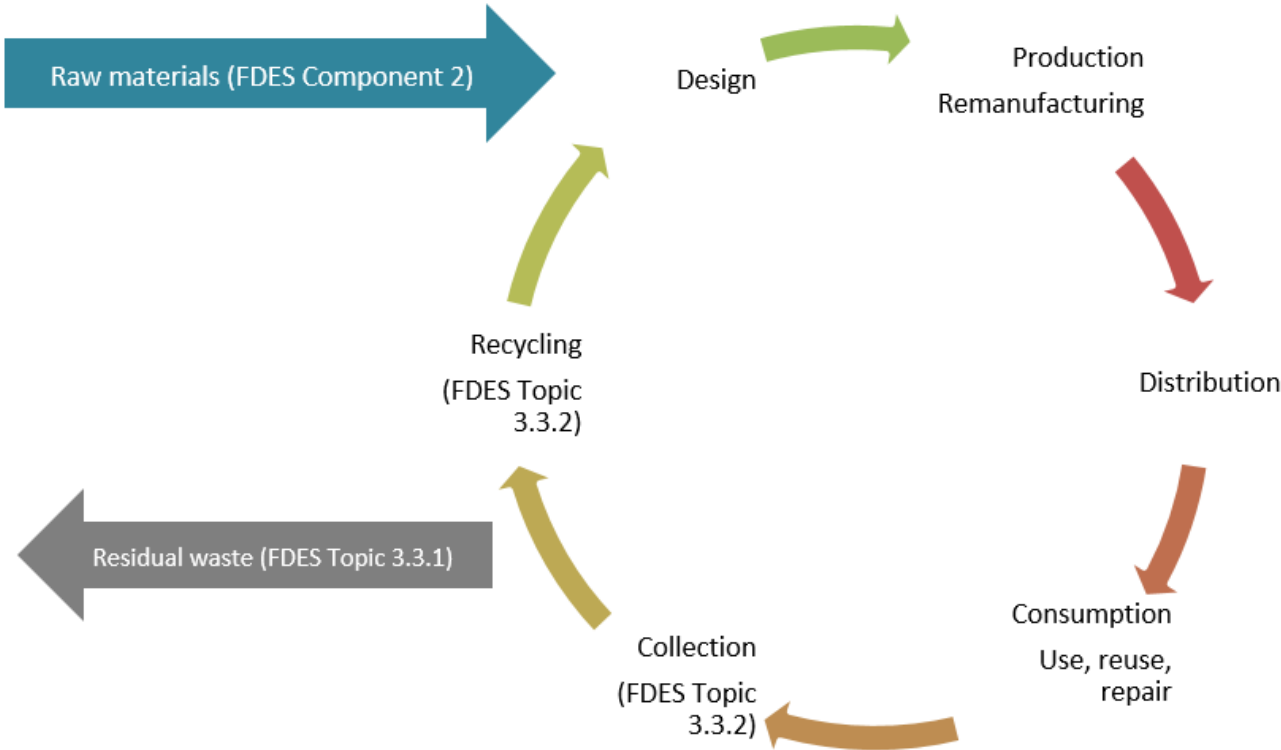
Raw materials (FDES Component 2)

Design

Production

Remanufacturing

Distribution

Consumption

Use, reuse, repair

Collection

(FDES Topic 3.3.2)

Recycling

(FDES Topic 3.3.2)

Residual waste (FDES Topic 3.3.1)